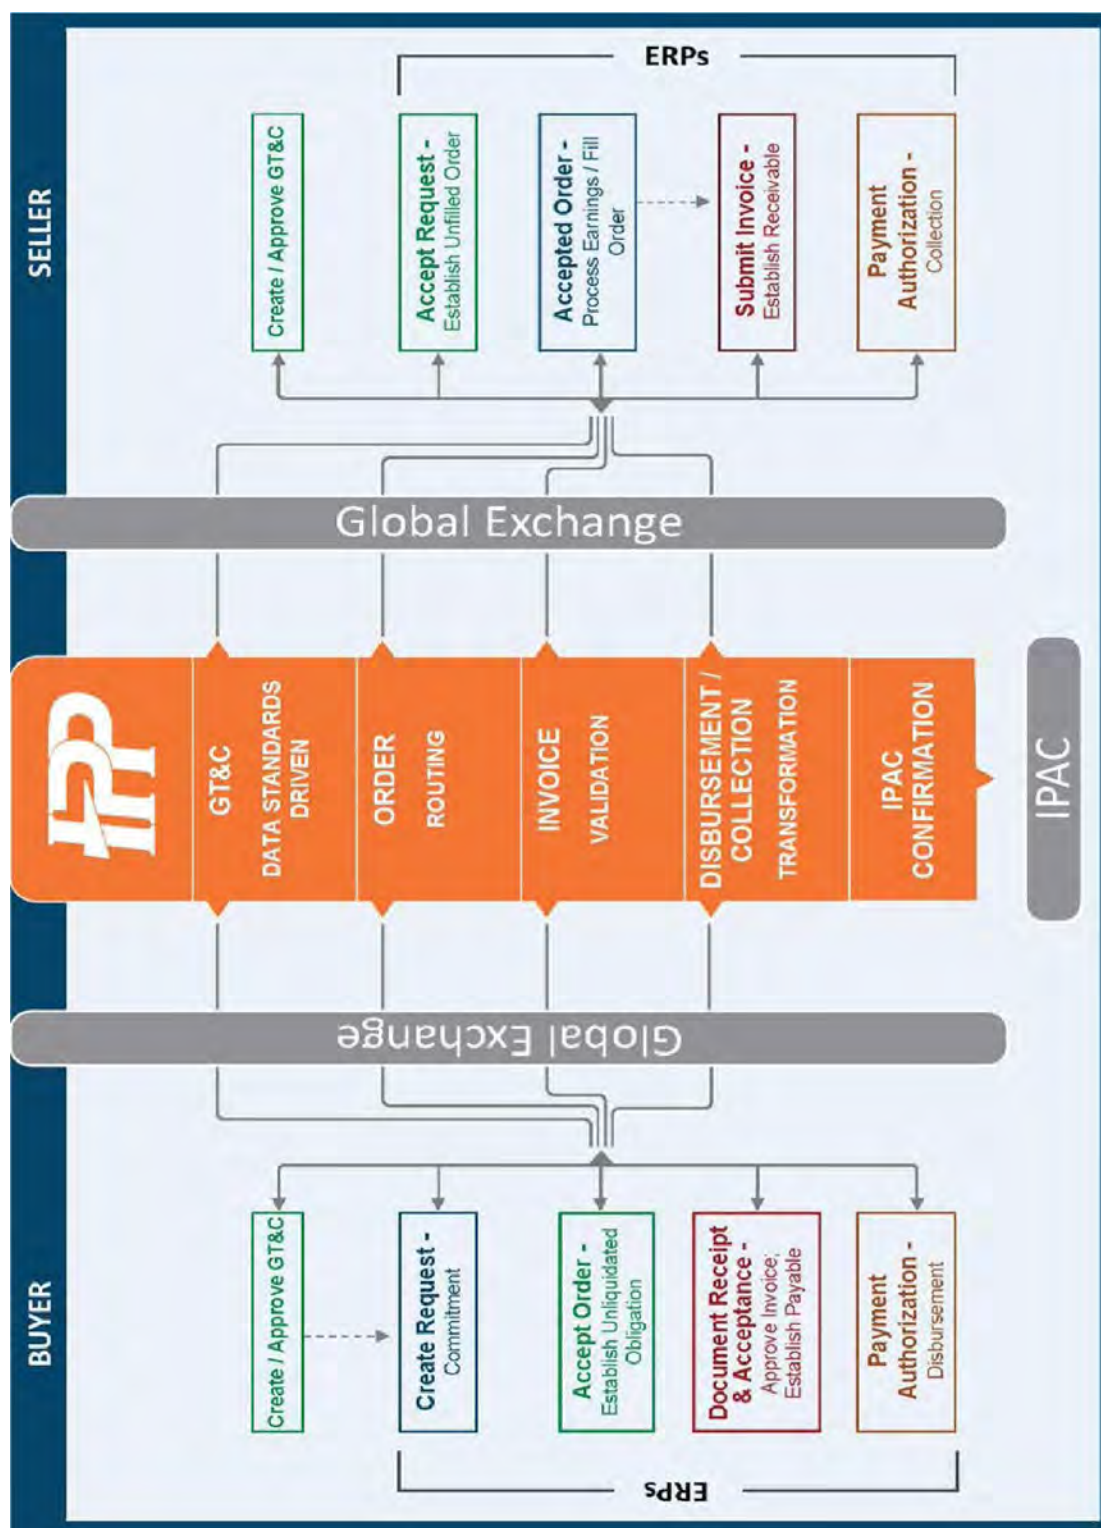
SELLER

ERPs

Create / Approve GT&C

Accept Request - Establish Unfilled Order

Accepted Order - Process Earnings / Fill Order

Submit Invoice - Establish Receivable

Payment Authorization - Collection

Global Exchange

IPP

GT&C DATA STANDARDS DRIVEN

ORDER ROUTING

INVOICE VALIDATION

DISBURSEMENT / COLLECTION TRANSFORMATION

IPAC CONFIRMATION

IPAC

Global Exchange

BUYER

Create / Approve GT&C

Create Request - Commitment

Accept Order - Establish Unliquidated Obligation

Document Receipt & Acceptance - Approve Invoice; Establish Payable

Payment Authorization - Disbursement

ERPs